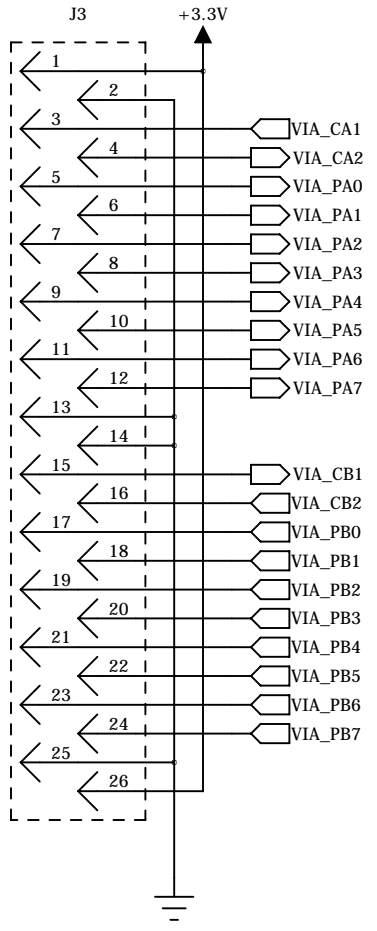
J3

+3.3V

1
2
3 VIA_CA1
4 VIA_CA2
5 VIA_PA0
6 VIA_PA1
7 VIA_PA2
8 VIA_PA3
9 VIA_PA4
10 VIA_PA5
11 VIA_PA6
12 VIA_PA7
13
14
15 VIA_CB1
16 VIA_CB2
17 VIA_PB0
18 VIA_PB1
19 VIA_PB2
20 VIA_PB3
21 VIA_PB4
22 VIA_PB5
23 VIA_PB6
24 VIA_PB7
25
26